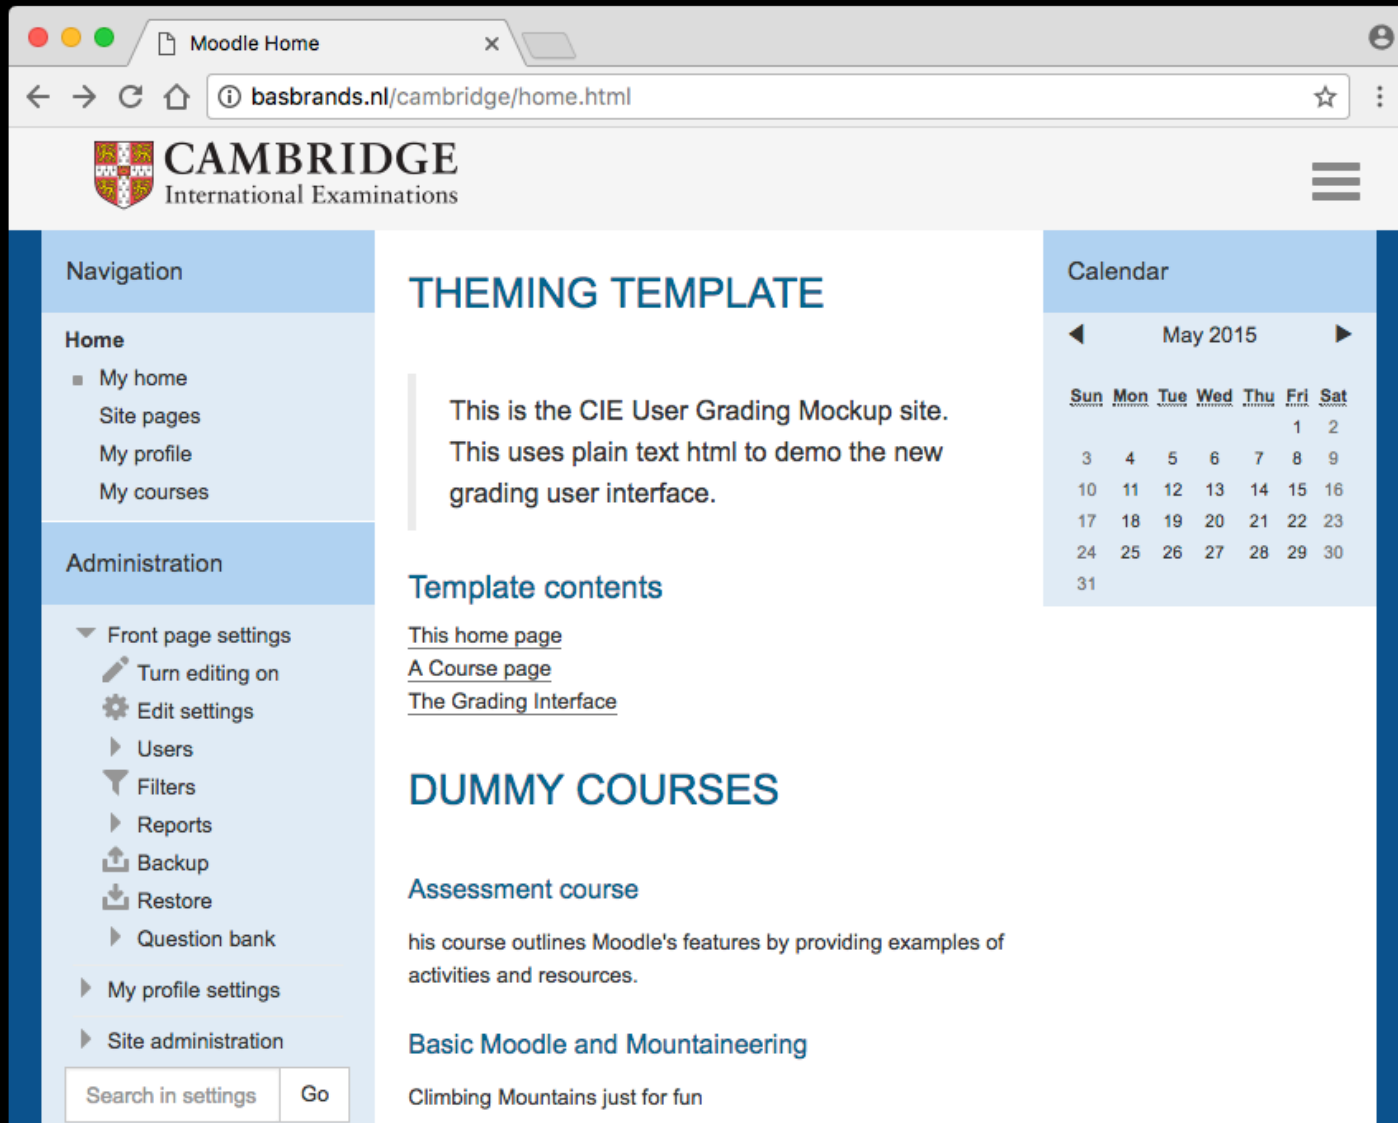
Moodle Home ×

basbrands.nl/cambridge/home.html

CAMBRIDGE
International Examinations

Navigation

Home
My home
Site pages
My profile
My courses

Administration

Front page settings
Turn editing on
Edit settings
Users
Filters
Reports
Backup
Restore
Question bank
My profile settings
Site administration

Search in settings Go

THEMING TEMPLATE

This is the CIE User Grading Mockup site. This uses plain text html to demo the new grading user interface.

Template contents

This home page
A Course page
The Grading Interface

DUMMY COURSES

Assessment course

his course outlines Moodle's features by providing examples of activities and resources.

Basic Moodle and Mountaineering

Climbing Mountains just for fun

Calendar

May 2015

| Sun | Mon | Tue | Wed | Thu | Fri | Sat |
|---|---|---|---|---|---|---|
| | | | | | 1 | 2 |
| 3 | 4 | 5 | 6 | 7 | 8 | 9 |
| 10 | 11 | 12 | 13 | 14 | 15 | 16 |
| 17 | 18 | 19 | 20 | 21 | 22 | 23 |
| 24 | 25 | 26 | 27 | 28 | 29 | 30 |
| 31 | | | | | | |